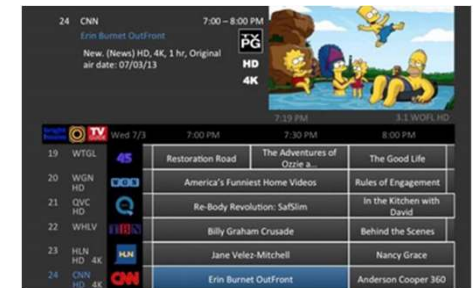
24 CNN 7:00 – 8:00 PM
Erin Burnet OutFront
New. (News) HD, 4K, 1 hr, Original air date: 07/03/13

TV PG
HD
4K

7:19 PM 3.1 WOFL HD

TV Wed 7/3 7:00 PM 7:30 PM 8:00 PM

| | | | | |
|---|---|---|---|---|
| 19 WTGL | 45 | Restoration Road | The Adventures of Ozzie a... | The Good Life |
| 20 WGN HD | WGN | America's Funniest Home Videos | | Rules of Engagement |
| 21 QVC HD | Q | Re-Body Revolution: SafSlim | | In the Kitchen with David |
| 22 WHLV | | Billy Graham Crusade | | Behind the Scenes |
| 23 HLN HD 4K | HLN | Jane Velez-Mitchell | | Nancy Grace |
| 24 CNN HD 4K | CNN | Erin Burnet OutFront | | Anderson Cooper 360 |